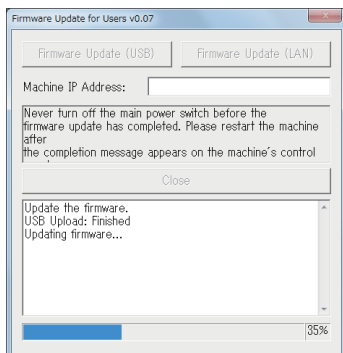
Firmware Update for Users v0.07

Firmware Update (USB)

Firmware Update (LAN)

Machine IP Address:

Never turn off the main power switch before the firmware update has completed. Please restart the machine after
the completion message appears on the machine's control

Close

Update the firmware.
USB Upload: Finished
Updating firmware...

35%